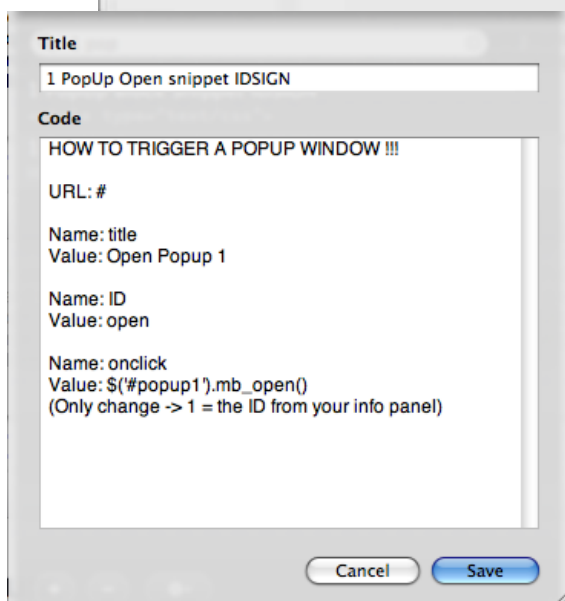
Title

1 PopUp Open snippet IDSIGN

Code

HOW TO TRIGGER A POPUP WINDOW !!!

URL: #

Name: title
Value: Open Popup 1

Name: ID
Value: open

Name: onclick
Value: $('#popup1').mb_open()
(Only change -> 1 = the ID from your info panel)

Cancel

Save